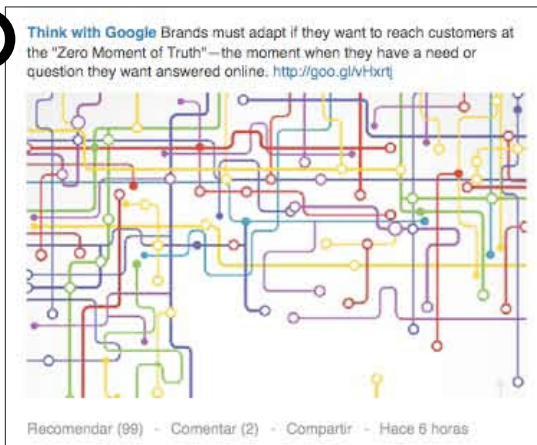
Think with Google Brands must adapt if they want to reach customers at the "Zero Moment of Truth"—the moment when they have a need or question they want answered online. http://goo.gl/vHxrtj

Recomendar (99) · Comentar (2) · Compartir · Hace 6 horas